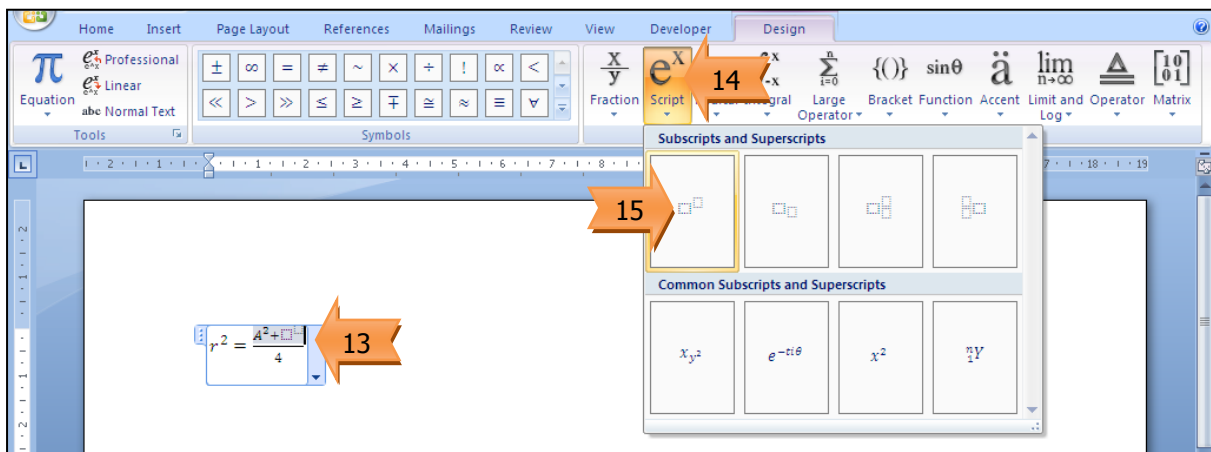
Home Insert Page Layout References Mailings Review View Developer Design

Equation
Professional
Linear
abc Normal Text
Tools

Symbols

$\frac{x}{y}$
Fraction
$e^x$
Script
14
Integral
Large Operator
Bracket
$\sin\theta$
Function
Accent
lim
Limit and Log
Operator
Matrix

Subscripts and Superscripts

15

Common Subscripts and Superscripts

$x_{y^2}$
$e^{-i\omega t}$
$x^2$
${}^n_1Y$

$r^2 = \frac{A^2+\square}{4}$

13